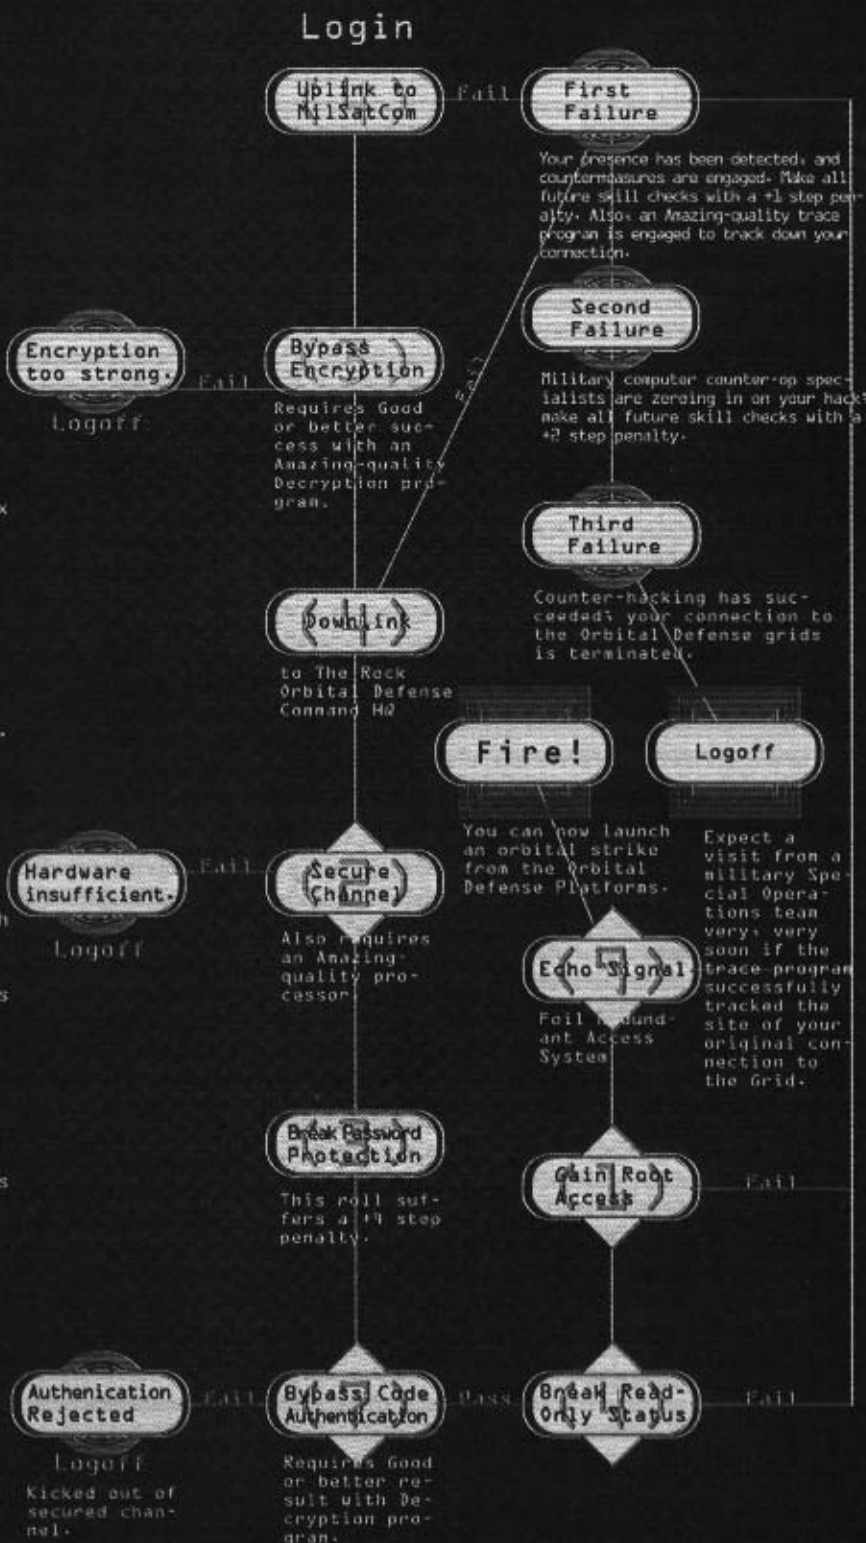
Login

Uplink to MilSatCom

Fail

First Failure

Your presence has been detected, and countermeasures are engaged. Make all future skill checks with a +1 step penalty. Also, an Amazing-quality trace program is engaged to track down your connection.

Second Failure

Military computer counter-op specialists are zeroing in on your hack! make all future skill checks with a +2 step penalty.

Encryption too strong.

Logoff

Fail

Bypass Encryption

Requires Good or better success with an Amazing-quality Decryption program.

Fail

Third Failure

Counter-hacking has succeeded; your connection to the Orbital Defense grids is terminated.

Downlink

to The Rock Orbital Defense Command HQ

Fire!

Logoff

You can now launch an orbital strike from the Orbital Defense Platforms.

Expect a visit from a military Special Operations team very, very soon if the trace program successfully tracked the site of your original connection to the Grid.

Hardware insufficient.

Logoff

Fail

Secure Channel

Also requires an Amazing-quality processor.

Echo Signal

Foil Redundant Access System

Break Password Protection

This roll suffers a +4 step penalty.

Gain Root Access

Fail

Authenication Rejected

Logoff

Kicked out of secured channel.

Fail

Bypass Code Authentication

Requires Good or better result with Decryption program.

Pass

Break Read-Only Status

Fail